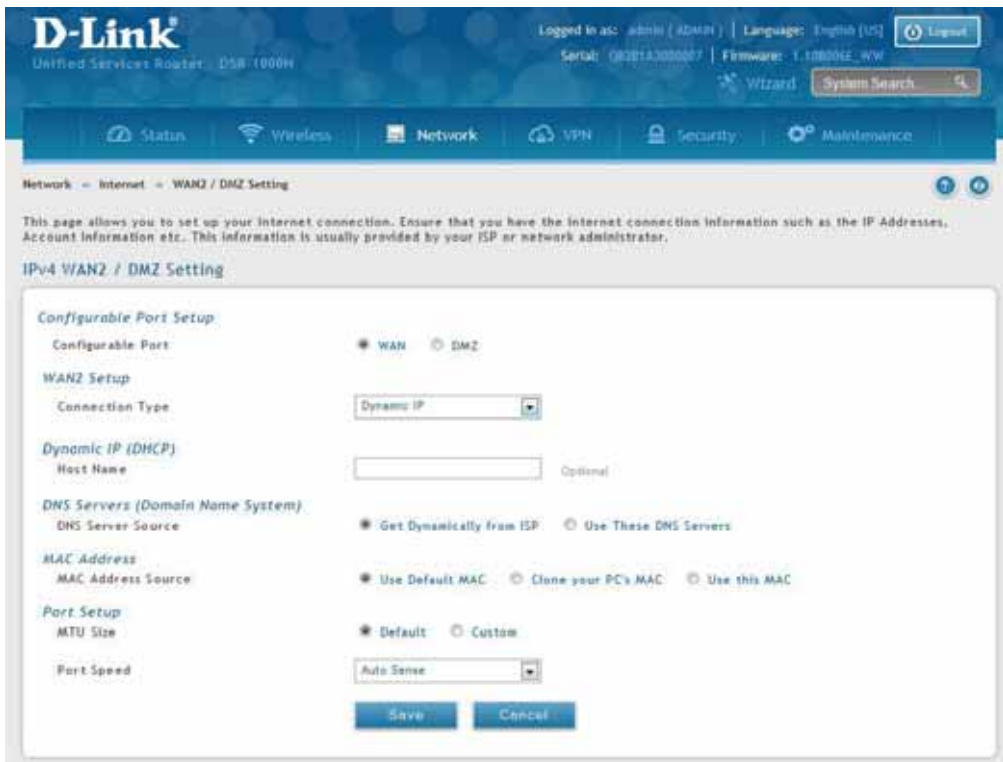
D-Link
Unified Services Router - DSR-1000N

Logged in as: admin ( ADMIN ) | Language: English [US] | Logout
Serial: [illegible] | Firmware: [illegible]
Wizard | System Search

Status | Wireless | Network | VPN | Security | Maintenance

Network » Internet » WAN2 / DMZ Setting

This page allows you to set up your Internet connection. Ensure that you have the Internet connection information such as the IP Addresses, Account Information etc. This information is usually provided by your ISP or network administrator.

IPv4 WAN2 / DMZ Setting

Configurable Port Setup
Configurable Port ● WAN ○ DMZ

WAN2 Setup
Connection Type Dynamic IP

Dynamic IP (DHCP)
Host Name Optional

DNS Servers (Domain Name System)
DNS Server Source ● Get Dynamically from ISP ○ Use These DNS Servers

MAC Address
MAC Address Source ● Use Default MAC ○ Clone your PC's MAC ○ Use this MAC

Port Setup
MTU Size ● Default ○ Custom

Port Speed Auto Sense

Save Cancel